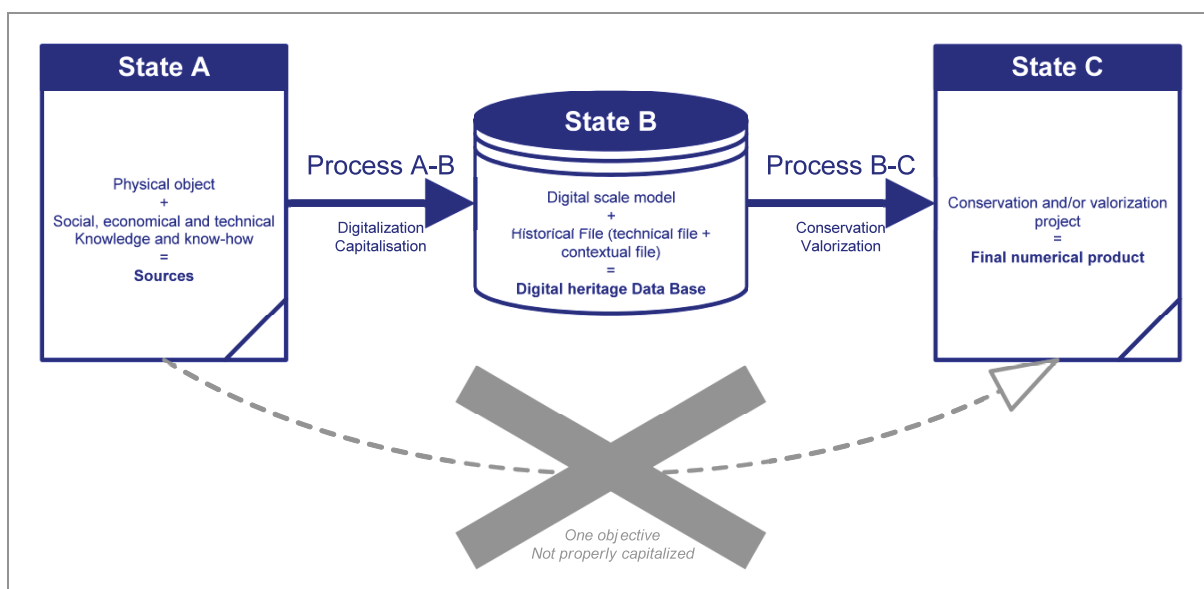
State A

Physical object
+
Social, economical and technical Knowledge and know-how
=
**Sources**

Process A-B

Digitalization
Capitalisation

State B

Digital scale model
+
Historical File (technical file + contextual file)
=
**Digital heritage Data Base**

Process B-C

Conservation
Valorization

State C

Conservation and/or valorization project
=
**Final numerical product**

One objective
Not properly capitalized